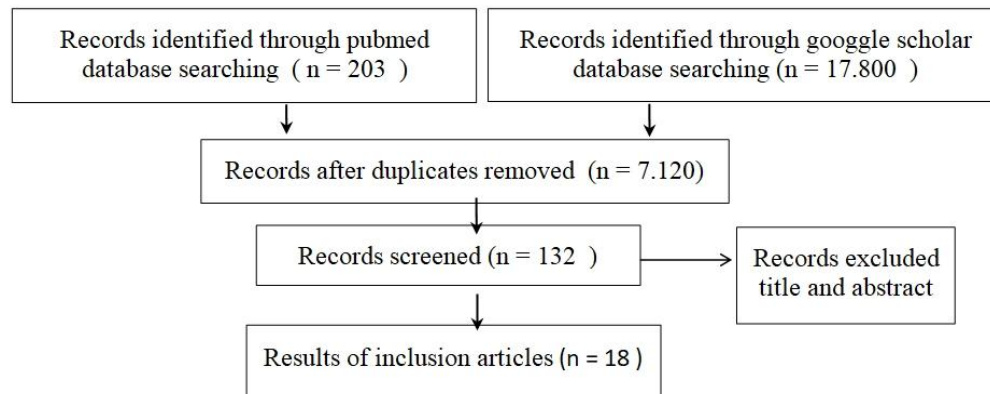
Records identified through pubmed database searching ( n = 203 )

Records identified through googgle scholar database searching (n = 17.800 )

Records after duplicates removed (n = 7.120)

Records screened (n = 132 )

Records excluded title and abstract

Results of inclusion articles (n = 18 )